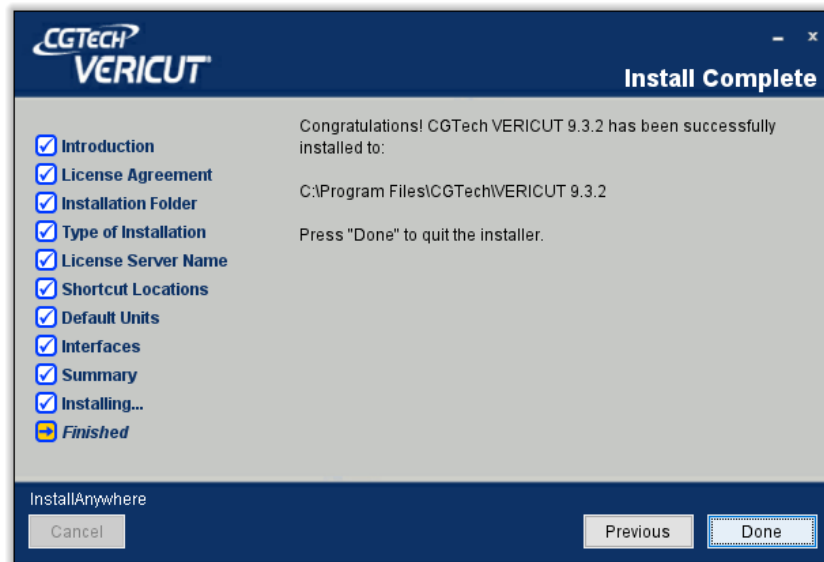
CGTECH
VERICUT

Install Complete

Introduction
License Agreement
Installation Folder
Type of Installation
License Server Name
Shortcut Locations
Default Units
Interfaces
Summary
Installing...
Finished

Congratulations! CGTech VERICUT 9.3.2 has been successfully installed to:

C:\Program Files\CGTech\VERICUT 9.3.2

Press "Done" to quit the installer.

InstallAnywhere

Cancel

Previous

Done